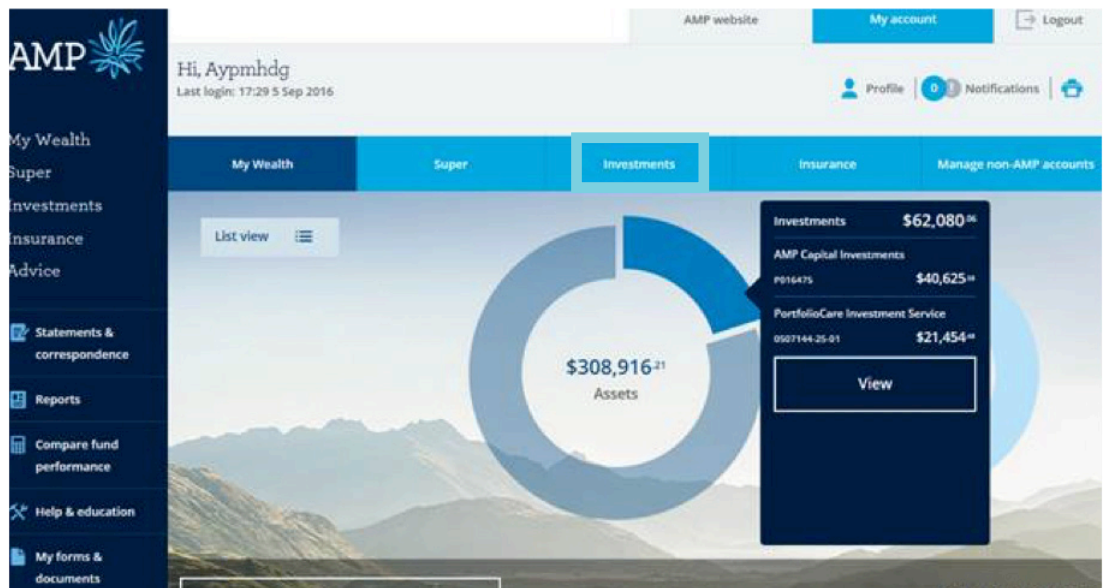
AMP

AMP website
My account
Logout

Hi, Aypmhdg
Last login: 17:29 5 Sep 2016

Profile
0 Notifications

My Wealth
Super
Investments
Insurance
Advice

Statements & correspondence
Reports
Compare fund performance
Help & education
My forms & documents

My Wealth
Super
Investments
Insurance
Manage non-AMP accounts

List view

$308,916$^{.21}$
Assets

Investments $62,080$^{.06}$
AMP Capital Investments
P016475 $40,625$^{.58}$
PortfolioCare Investment Service
0507144-25-01 $21,454$^{.48}$
View